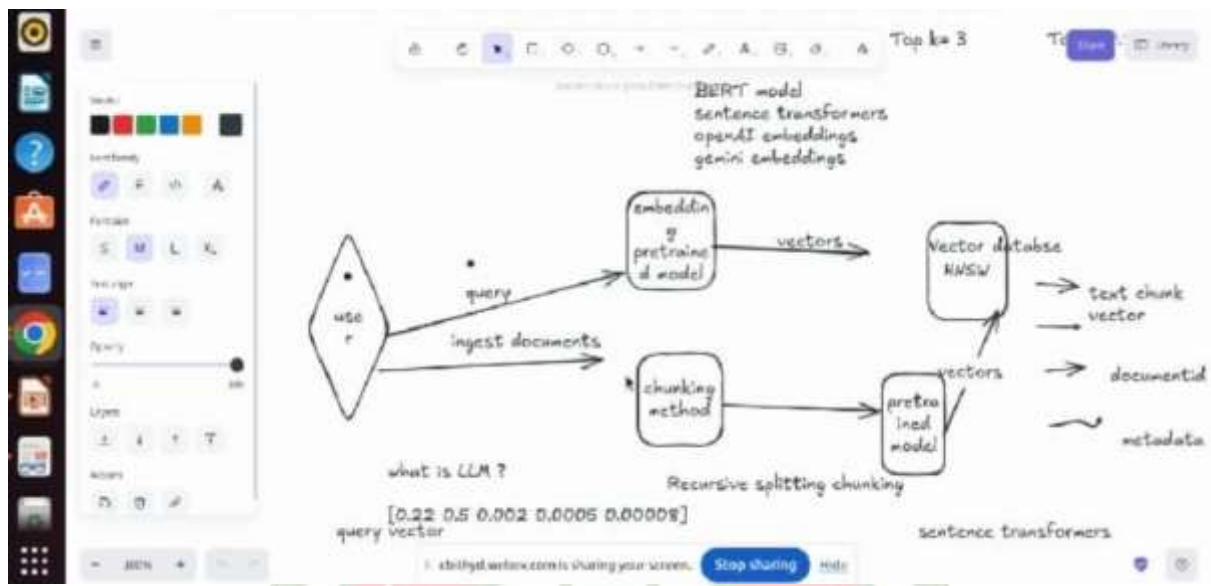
Top k= 3

Share

Library

Stroke

Font family

Font size

S M L XL

Text align

Opacity

Layers

Actions

BERT model
sentence transformers
openAI embeddings
gemini embeddings

embedding pretrained model

vectors

Vector databse HNSW

text chunk

vector

documentid

metadata

user

query

ingest documents

chunking method

vectors

pretrained model

what is LLM ?

Recursive splitting chunking

[0.22 0.5 0.002 0.0005 0.00008]

query vector

sentence transformers

100%

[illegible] is sharing your screen.

Stop sharing

Hide